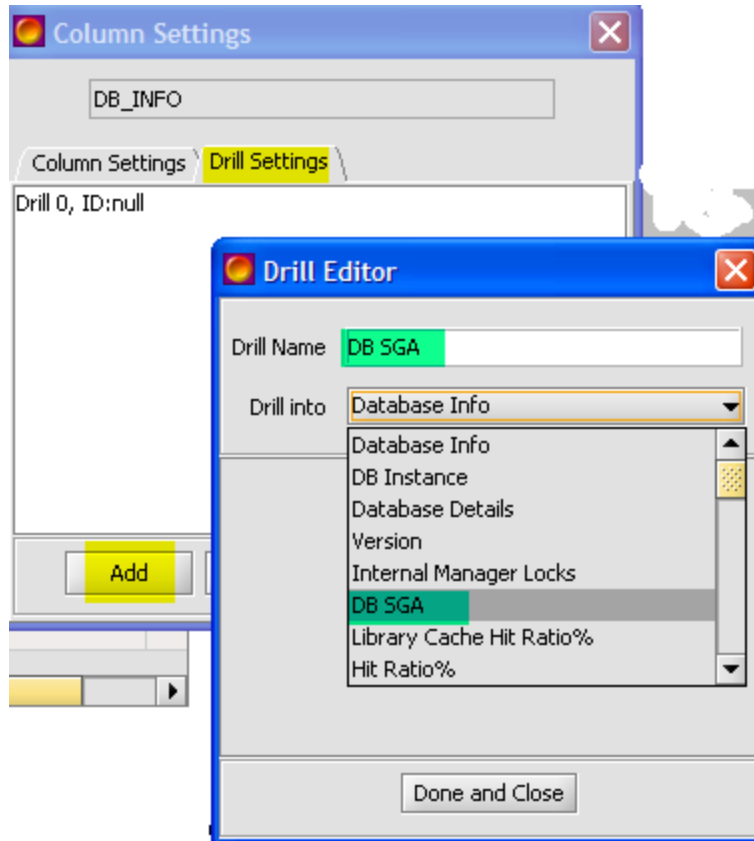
Column Settings

DB_INFO

Column Settings | Drill Settings

Drill 0, ID:null

Add

Drill Editor

Drill Name DB SGA

Drill into Database Info

Database Info
DB Instance
Database Details
Version
Internal Manager Locks
DB SGA
Library Cache Hit Ratio%
Hit Ratio%

Done and Close